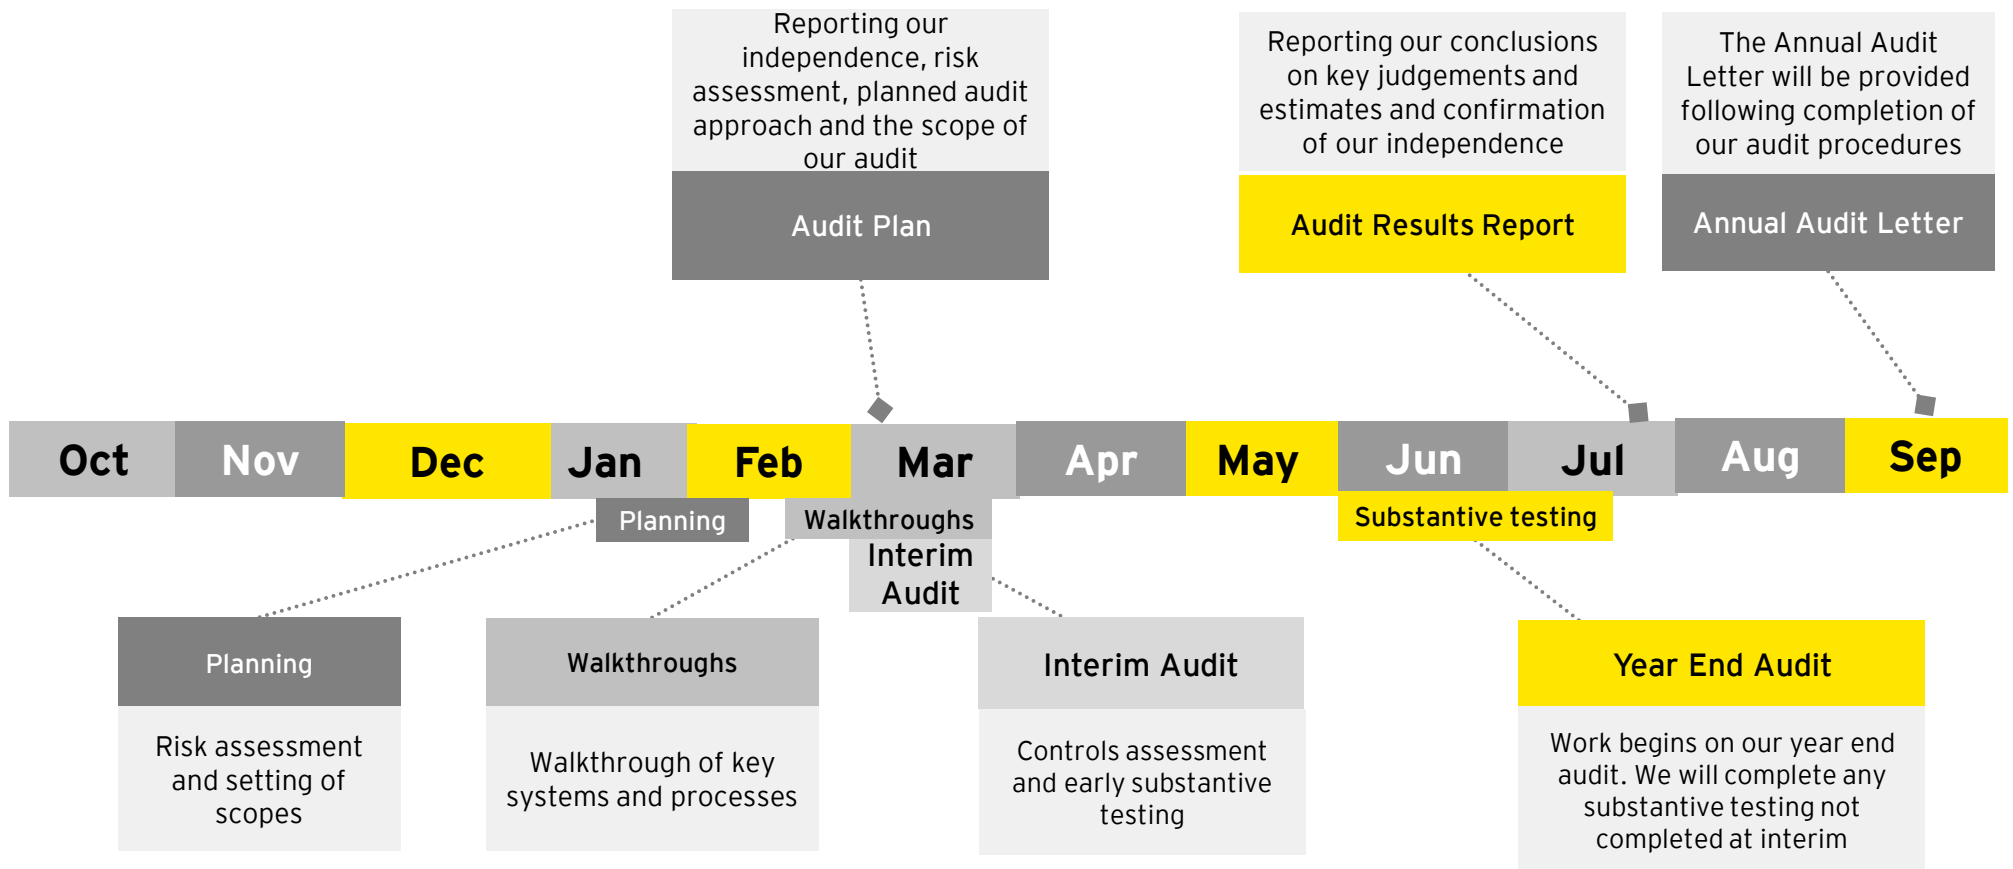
Reporting our independence, risk assessment, planned audit approach and the scope of our audit

Audit Plan

Reporting our conclusions on key judgements and estimates and confirmation of our independence

Audit Results Report

The Annual Audit Letter will be provided following completion of our audit procedures

Annual Audit Letter

| Oct | Nov | Dec | Jan | Feb | Mar | Apr | May | Jun | Jul | Aug | Sep |
|---|---|---|---|---|---|---|---|---|---|---|---|

Planning

Walkthroughs

Interim Audit

Substantive testing

Planning

Risk assessment and setting of scopes

Walkthroughs

Walkthrough of key systems and processes

Interim Audit

Controls assessment and early substantive testing

Year End Audit

Work begins on our year end audit. We will complete any substantive testing not completed at interim